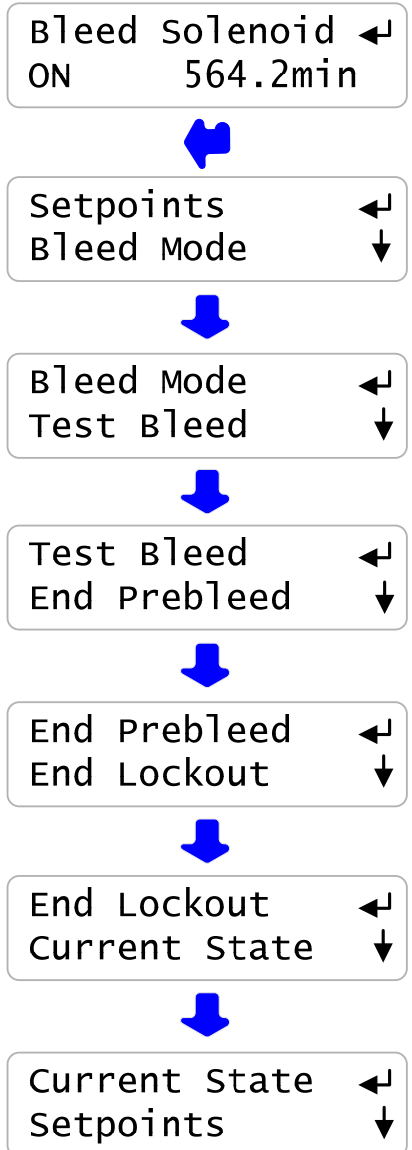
Bleed Solenoid ↵
ON 564.2min

Setpoints ↵
Bleed Mode ↓

Bleed Mode ↵
Test Bleed ↓

Test Bleed ↵
End Prebleed ↓

End Prebleed ↵
End Lockout ↓

End Lockout ↵
Current State ↓

Current State ↵
Setpoints ↓